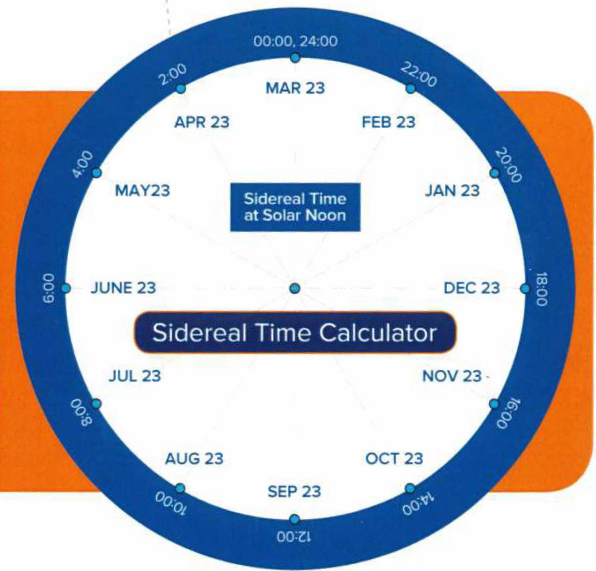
00:00, 24:00
2:00
22:00
4:00
20:00
6:00
18:00
8:00
16:00
10:00
14:00
12:00

MAR 23
APR 23
FEB 23
MAY23
Sidereal Time at Solar Noon
JAN 23
JUNE 23
DEC 23
Sidereal Time Calculator
JUL 23
NOV 23
AUG 23
OCT 23
SEP 23